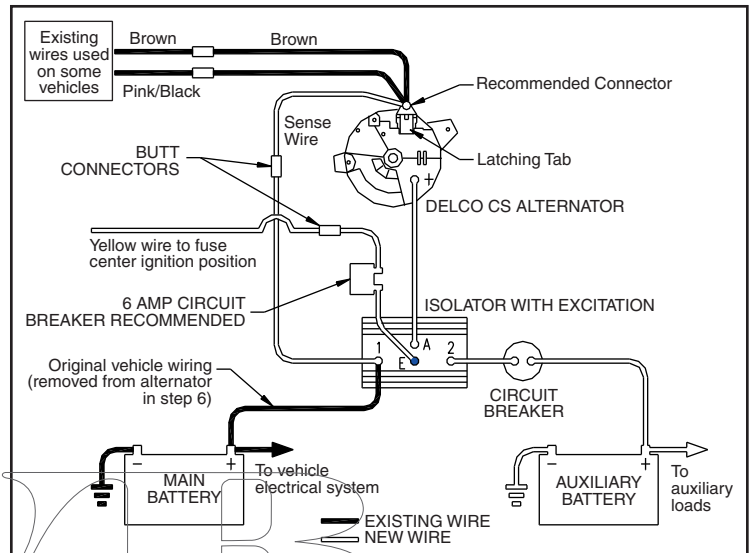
Existing wires used on some vehicles

Brown

Brown

Pink/Black

Recommended Connector

Sense Wire

Latching Tab

BUTT CONNECTORS

+

DELCO CS ALTERNATOR

Yellow wire to fuse center ignition position

6 AMP CIRCUIT BREAKER RECOMMENDED

ISOLATOR WITH EXCITATION

1

A

2

E

Original vehicle wiring (removed from alternator in step 6)

CIRCUIT BREAKER

–

+

MAIN BATTERY

To vehicle electrical system

–

+

AUXILIARY BATTERY

To auxiliary loads

EXISTING WIRE

NEW WIRE